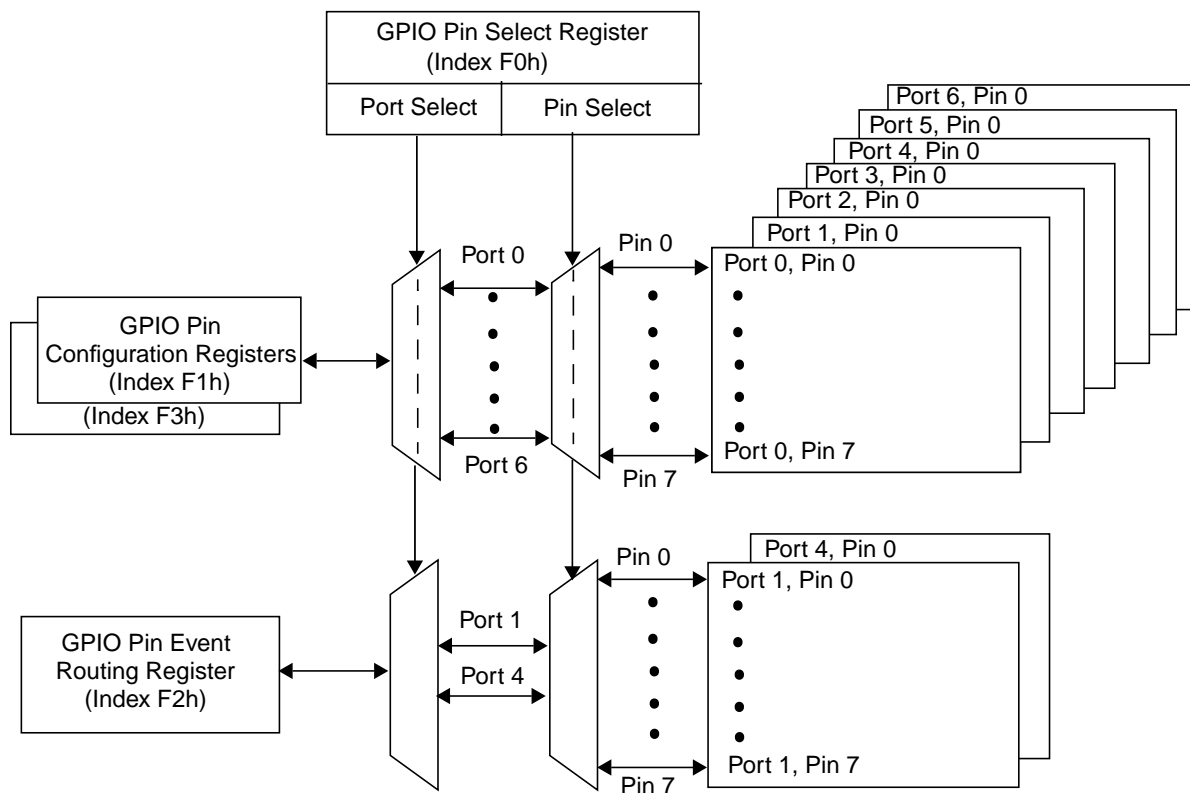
GPIO Pin Select Register
(Index F0h)

Port Select

Pin Select

Port 6, Pin 0

Port 5, Pin 0

Port 4, Pin 0

Port 3, Pin 0

Port 2, Pin 0

Port 1, Pin 0

Port 0

Pin 0

Port 0, Pin 0

GPIO Pin
Configuration Registers
(Index F1h)

(Index F3h)

Port 6

Pin 7

Port 0, Pin 7

Pin 0

Port 4, Pin 0

Port 1, Pin 0

GPIO Pin Event
Routing Register
(Index F2h)

Port 1

Port 4

Pin 7

Port 1, Pin 7